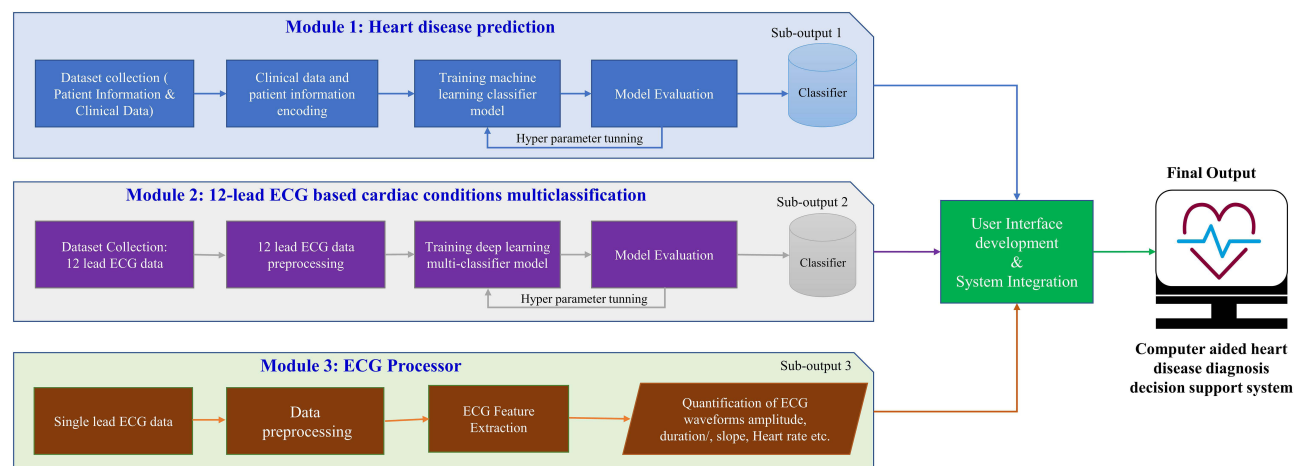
Module 1: Heart disease prediction

Sub-output 1

Dataset collection ( Patient Information & Clinical Data)

Clinical data and patient information encoding

Training machine learning classifier model

Model Evaluation

Classifier

Hyper parameter tunning

Module 2: 12-lead ECG based cardiac conditions multiclassification

Sub-output 2

Dataset Collection: 12 lead ECG data

12 lead ECG data preprocessing

Training deep learning multi-classifier model

Model Evaluation

Classifier

Hyper parameter tunning

Module 3: ECG Processor

Sub-output 3

Single lead ECG data

Data preprocessing

ECG Feature Extraction

Quantification of ECG waveforms amplitude, duration/, slope, Heart rate etc.

User Interface development & System Integration

Final Output

Computer aided heart disease diagnosis decision support system